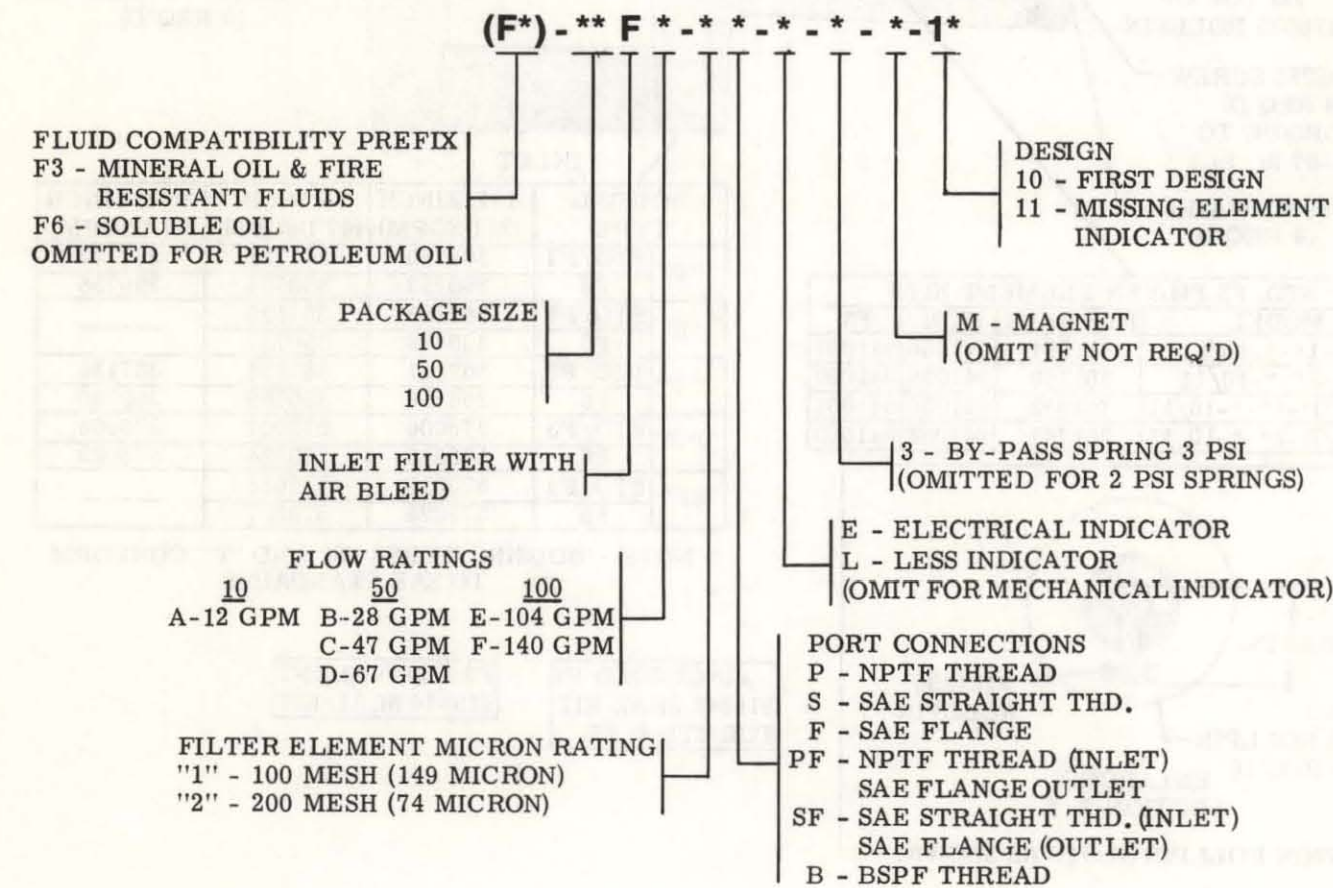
(F*) - ** F * - * * - * - * - * - 1*

FLUID COMPATIBILITY PREFIX
F3 - MINERAL OIL & FIRE RESISTANT FLUIDS
F6 - SOLUBLE OIL
OMITTED FOR PETROLEUM OIL

DESIGN
10 - FIRST DESIGN
11 - MISSING ELEMENT INDICATOR

PACKAGE SIZE
10
50
100

M - MAGNET
(OMIT IF NOT REQ'D)

INLET FILTER WITH AIR BLEED

3 - BY-PASS SPRING 3 PSI
(OMITTED FOR 2 PSI SPRINGS)

E - ELECTRICAL INDICATOR
L - LESS INDICATOR
(OMIT FOR MECHANICAL INDICATOR)

FLOW RATINGS
| 10 | 50 | 100 |
|---|---|---|
| A-12 GPM | B-28 GPM | E-104 GPM |
| | C-47 GPM | F-140 GPM |
| | D-67 GPM | |

PORT CONNECTIONS
P - NPTF THREAD
S - SAE STRAIGHT THD.
F - SAE FLANGE
PF - NPTF THREAD (INLET) SAE FLANGE OUTLET
SF - SAE STRAIGHT THD. (INLET) SAE FLANGE (OUTLET)
B - BSPF THREAD

FILTER ELEMENT MICRON RATING
"1" - 100 MESH (149 MICRON)
"2" - 200 MESH (74 MICRON)